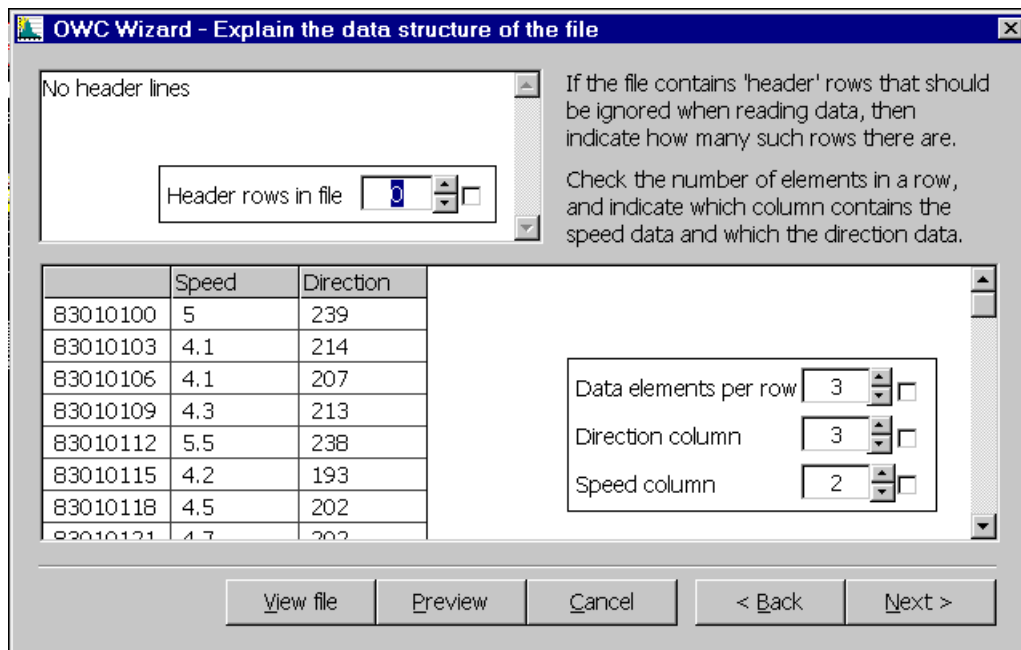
OWC Wizard - Explain the data structure of the file

No header lines

Header rows in file 0

If the file contains 'header' rows that should be ignored when reading data, then indicate how many such rows there are.

Check the number of elements in a row, and indicate which column contains the speed data and which the direction data.

| | Speed | Direction |
|---|---|---|
| 83010100 | 5 | 239 |
| 83010103 | 4.1 | 214 |
| 83010106 | 4.1 | 207 |
| 83010109 | 4.3 | 213 |
| 83010112 | 5.5 | 238 |
| 83010115 | 4.2 | 193 |
| 83010118 | 4.5 | 202 |
| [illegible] | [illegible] | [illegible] |

Data elements per row 3

Direction column 3

Speed column 2

View file Preview Cancel < Back Next >